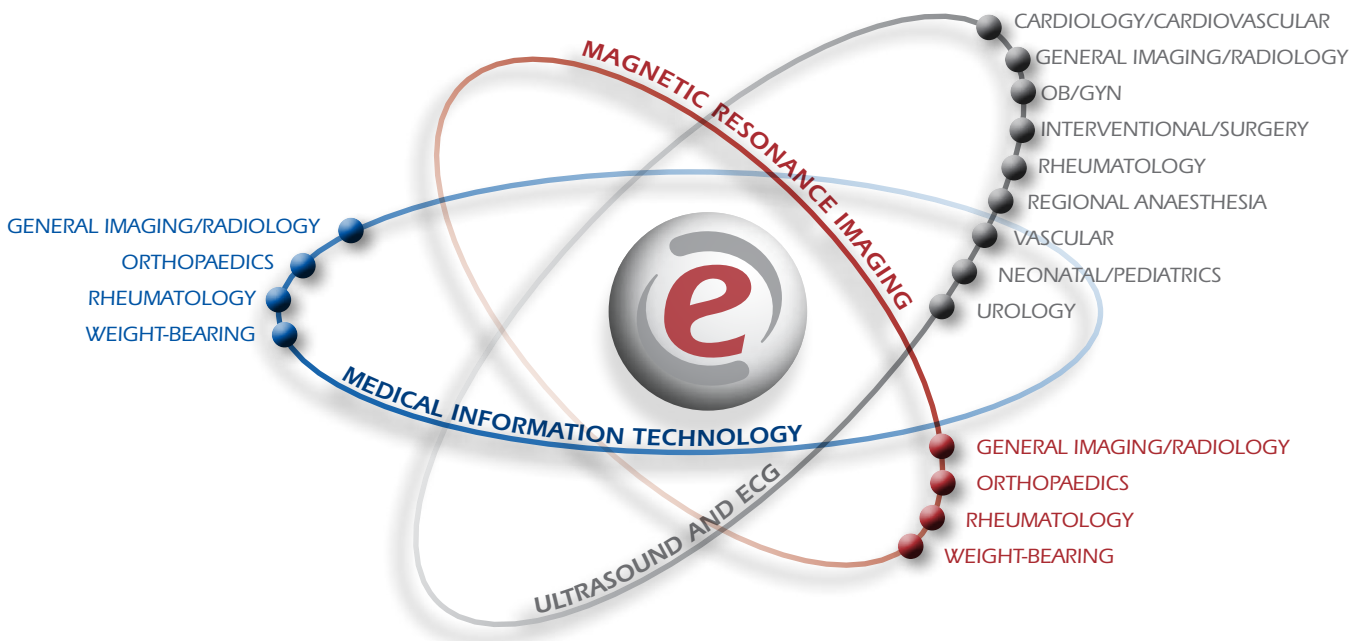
MAGNETIC RESONANCE IMAGING

CARDIOLOGY/CARDIOVASCULAR
GENERAL IMAGING/RADIOLOGY
OB/GYN
INTERVENTIONAL/SURGERY
RHEUMATOLOGY
REGIONAL ANAESTHESIA
VASCULAR
NEONATAL/PEDIATRICS
UROLOGY

GENERAL IMAGING/RADIOLOGY
ORTHOPAEDICS
RHEUMATOLOGY
WEIGHT-BEARING

e

MEDICAL INFORMATION TECHNOLOGY

GENERAL IMAGING/RADIOLOGY
ORTHOPAEDICS
RHEUMATOLOGY
WEIGHT-BEARING

ULTRASOUND AND ECG